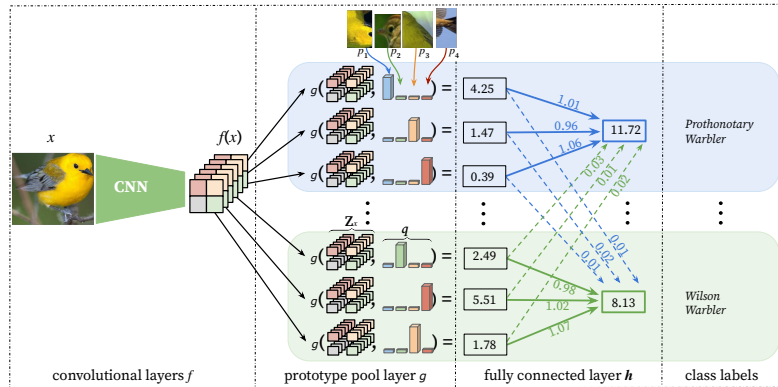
$p_1$ $p_2$ $p_3$ $p_4$

$x$

CNN

$f(x)$

$g($ $)=$ 4.25
$g($ $)=$ 1.47
$g($ $)=$ 0.39

1.01
0.96
1.06

11.72

Prothonotary Warbler

0.03
0.01
0.02
0.02
0.01
0.01

$Z_x$ $q$

$g($ $)=$ 2.49
$g($ $)=$ 5.51
$g($ $)=$ 1.78

0.98
1.02
1.07

8.13

Wilson Warbler

convolutional layers $f$

prototype pool layer $g$

fully connected layer $\boldsymbol{h}$

class labels